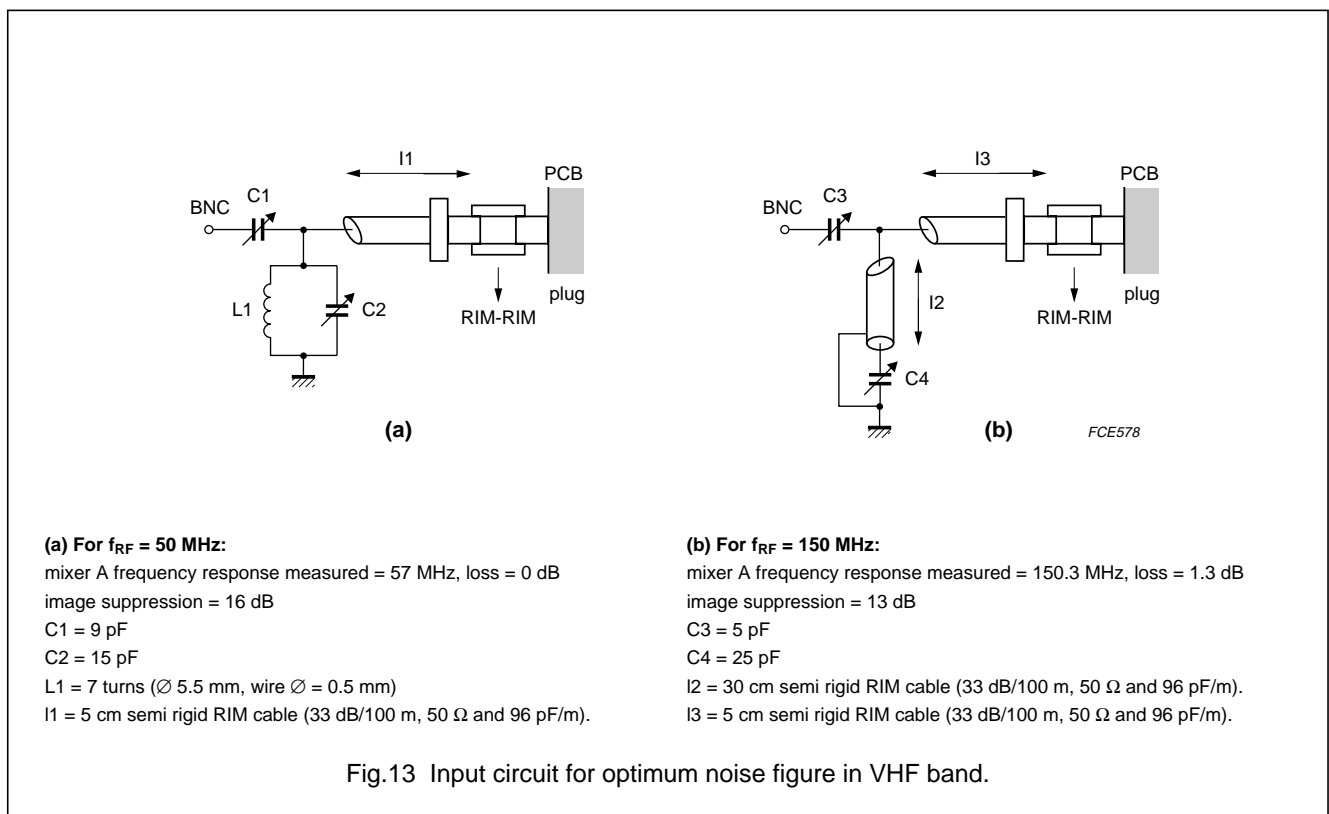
l1

PCB

BNC

C1

L1

C2

RIM-RIM

plug

(a)

l3

PCB

BNC

C3

l2

RIM-RIM

plug

C4

(b)

FCE578

**(a) For $f_{RF}$ = 50 MHz:**
mixer A frequency response measured = 57 MHz, loss = 0 dB
image suppression = 16 dB
C1 = 9 pF
C2 = 15 pF
L1 = 7 turns (∅ 5.5 mm, wire ∅ = 0.5 mm)
l1 = 5 cm semi rigid RIM cable (33 dB/100 m, 50 Ω and 96 pF/m).

**(b) For $f_{RF}$ = 150 MHz:**
mixer A frequency response measured = 150.3 MHz, loss = 1.3 dB
image suppression = 13 dB
C3 = 5 pF
C4 = 25 pF
l2 = 30 cm semi rigid RIM cable (33 dB/100 m, 50 Ω and 96 pF/m).
l3 = 5 cm semi rigid RIM cable (33 dB/100 m, 50 Ω and 96 pF/m).

Fig.13 Input circuit for optimum noise figure in VHF band.